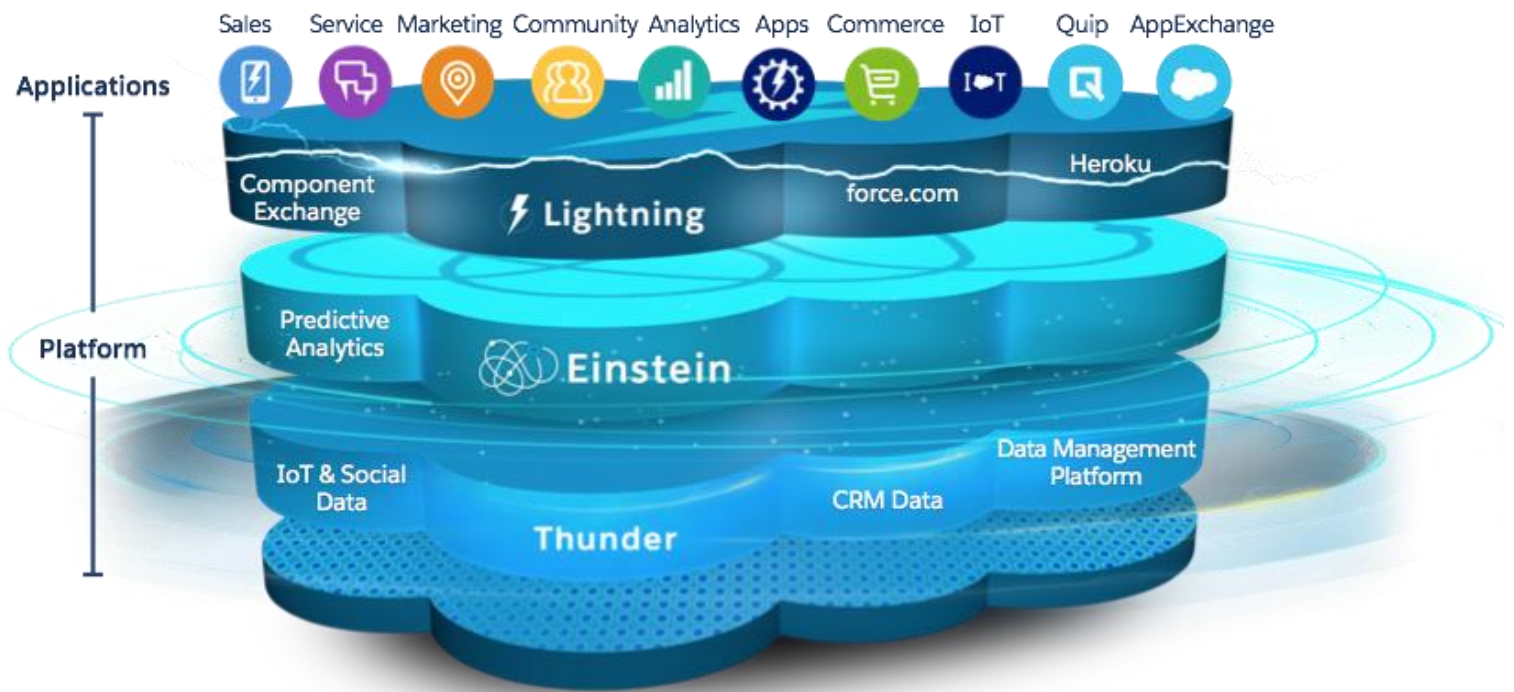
Sales Service Marketing Community Analytics Apps Commerce IoT Quip AppExchange

Applications

IoT

Component Exchange

Lightning

force.com

Heroku

Platform

Predictive Analytics

Einstein

IoT & Social Data

Thunder

CRM Data

Data Management Platform